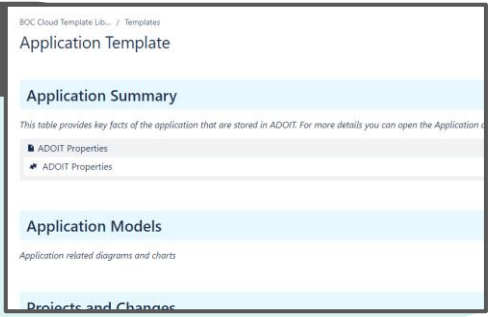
BOC Cloud Template Lib... / Templates

Application Template

Application Summary

This table provides key facts of the application that are stored in ADOIT. For more details you can open the Application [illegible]

ADOIT Properties

ADOIT Properties

Application Models

Application related diagrams and charts

Projects and Changes